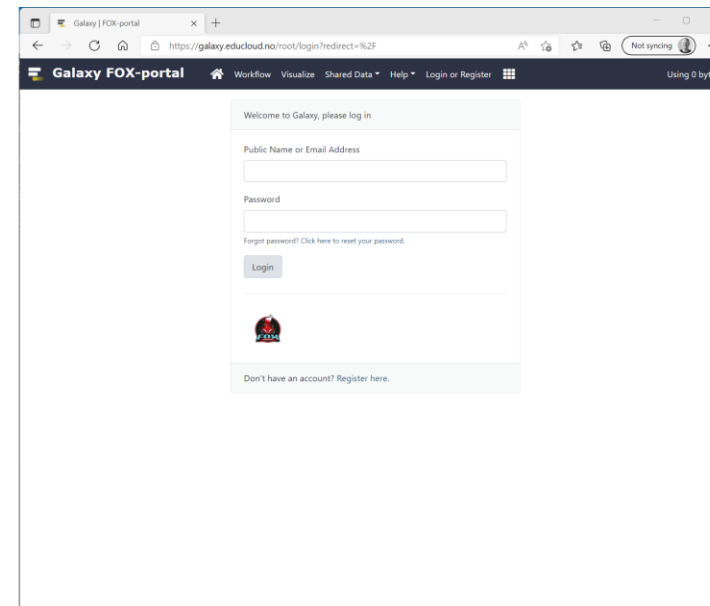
Galaxy | FOX-portal

https://galaxy.educloud.no/root/login?redirect=%2F

Not syncing

Galaxy FOX-portal

Workflow Visualize Shared Data Help Login or Register

Using 0 byt

Welcome to Galaxy, please log in

Public Name or Email Address

Password

Forgot password? Click here to reset your password.

Login

FOX

Don't have an account? Register here.